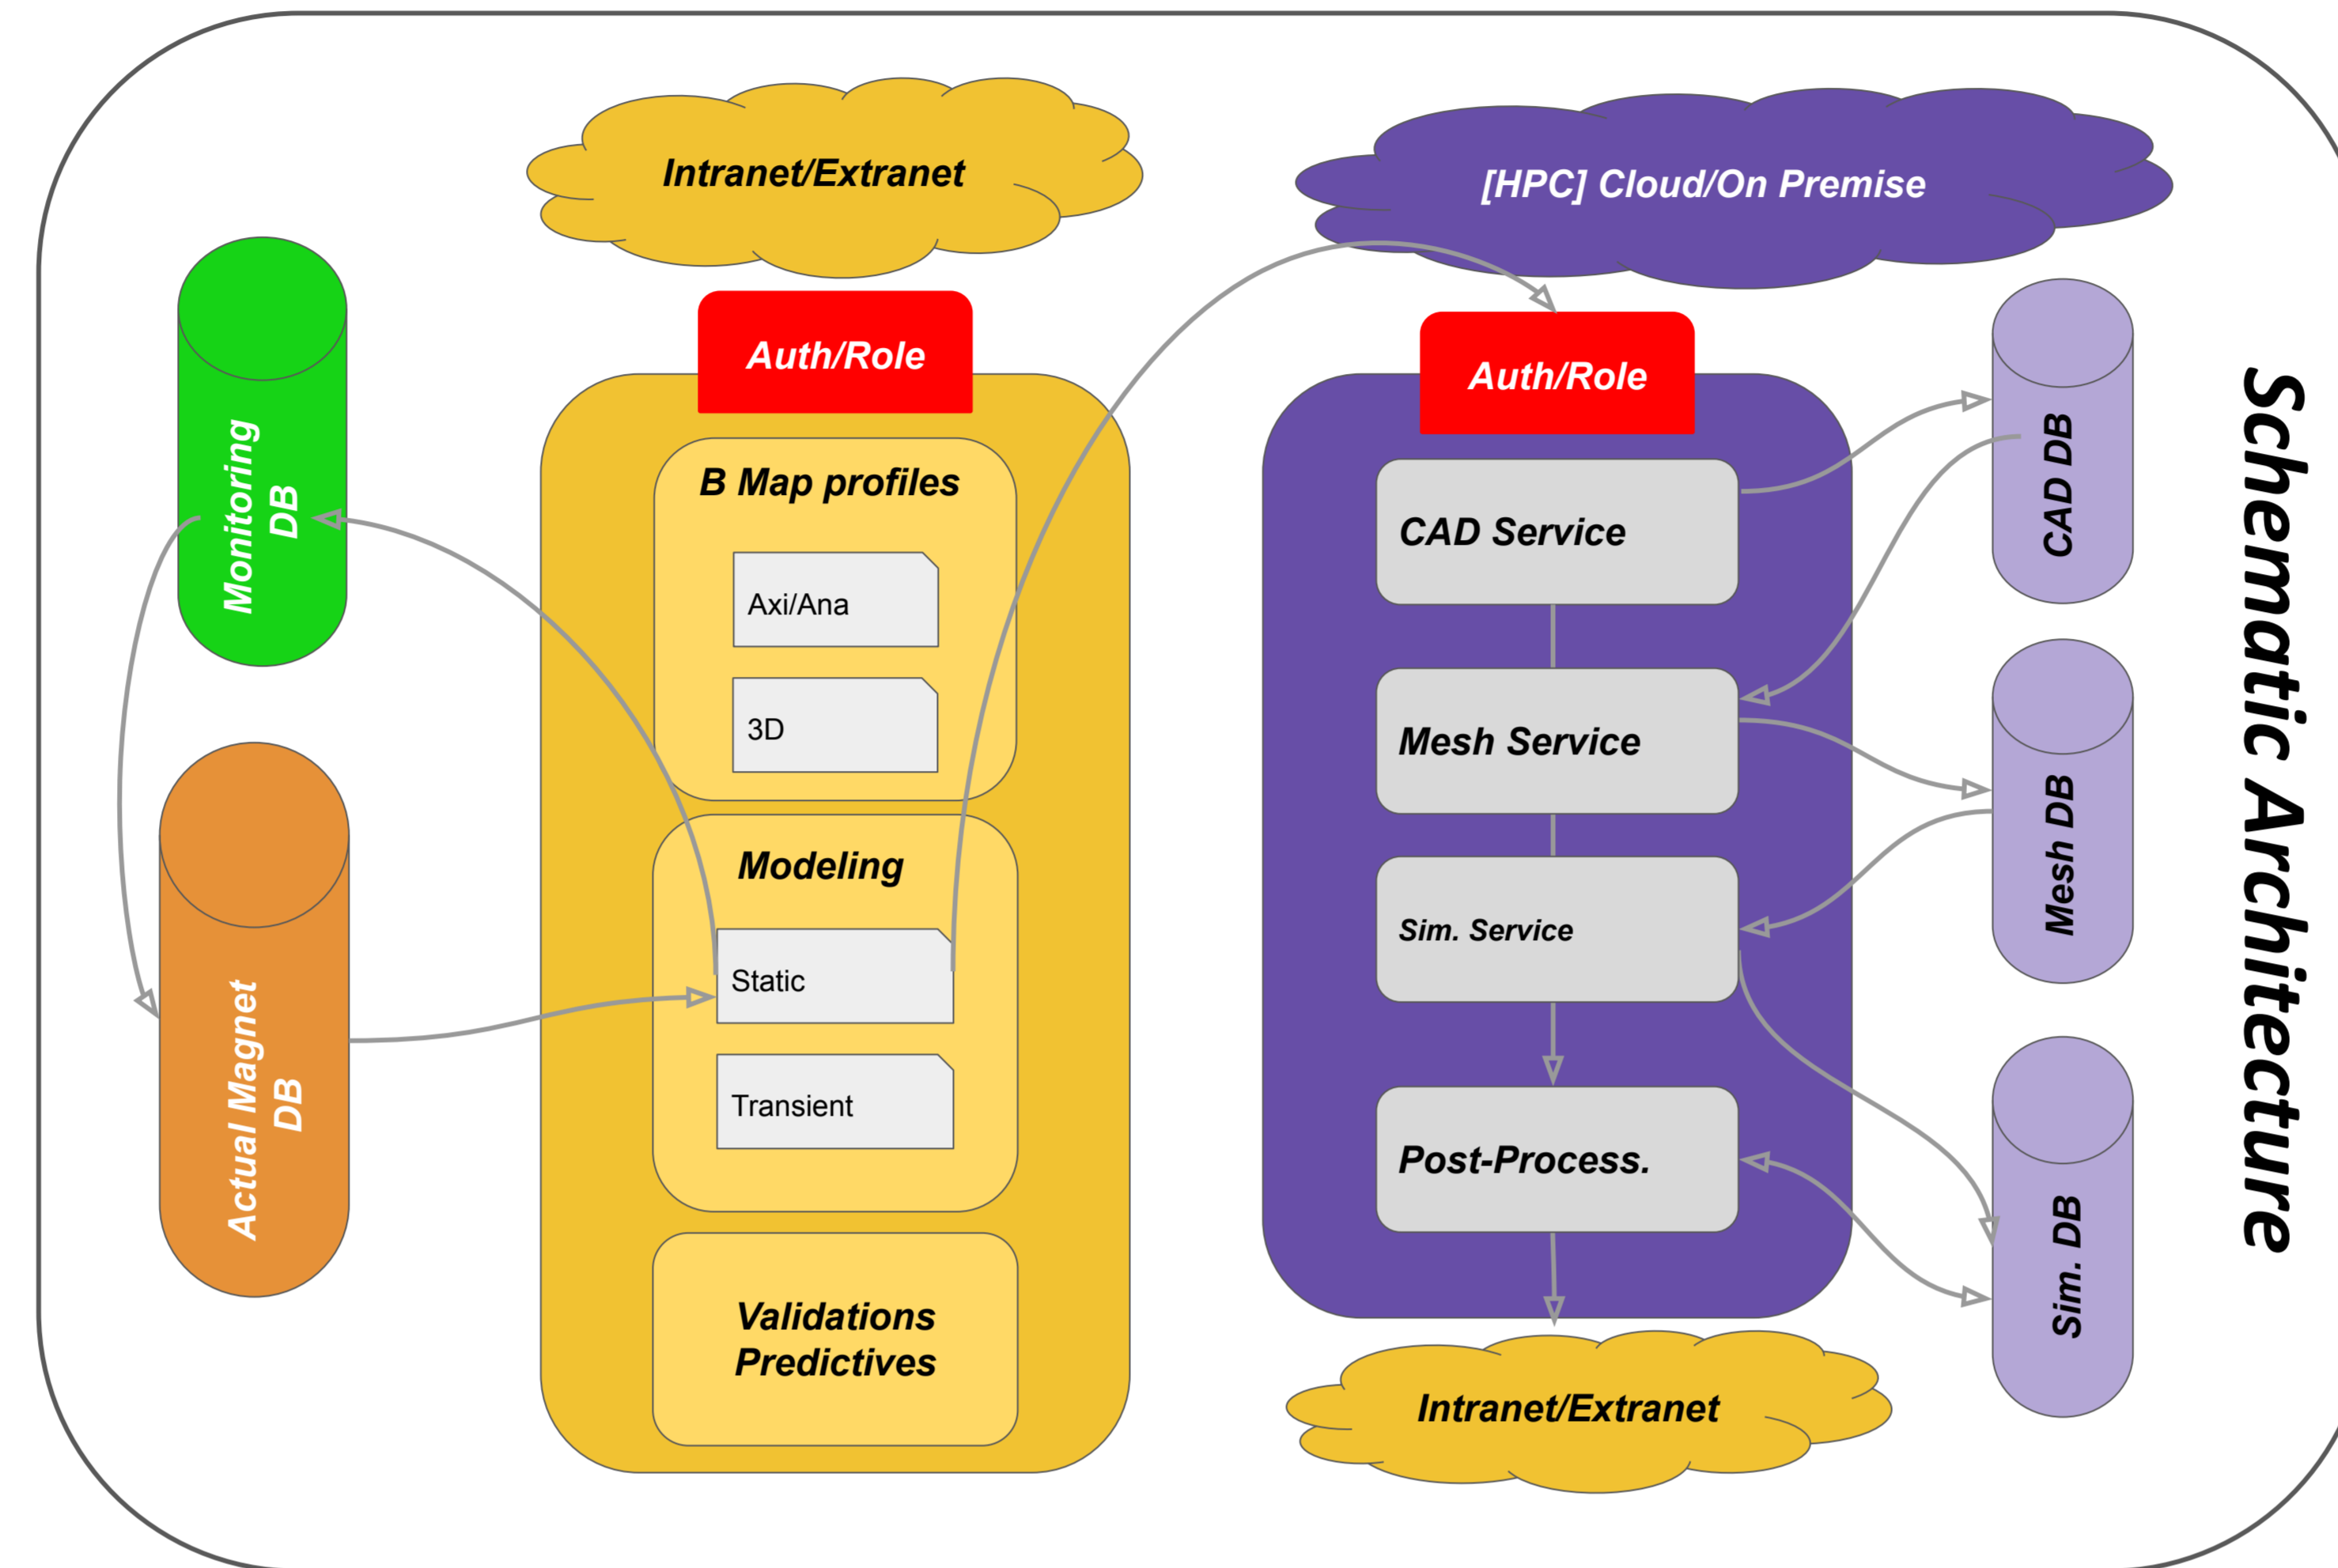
Intranet/Extranet

[HPC] Cloud/On Premise

Monitoring DB

Actual Magnet DB

Auth/Role

B Map profiles

Axi/Ana

3D

Modeling

Static

Transient

Validations Predictives

Auth/Role

CAD Service

Mesh Service

Sim. Service

Post-Process.

CAD DB

Mesh DB

Sim. DB

Intranet/Extranet

Schematic Architecture